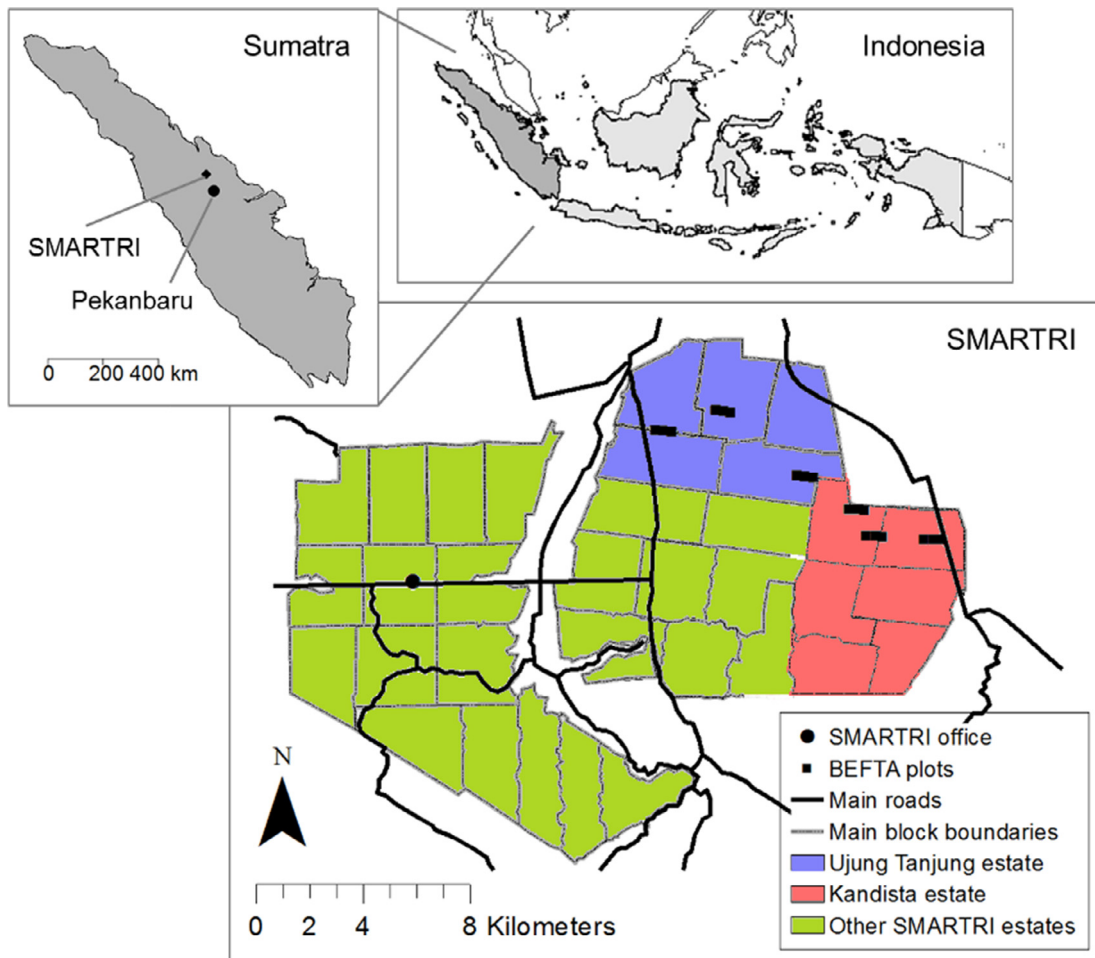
Sumatra

SMARTRI

Pekanbaru

0 200 400 km

Indonesia

SMARTRI

N

SMARTRI office
BEFTA plots
Main roads
Main block boundaries
Ujung Tanjung estate
Kandista estate
Other SMARTRI estates

0 2 4 8 Kilometers